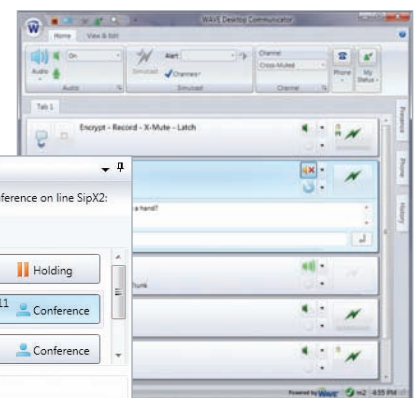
WAVE Desktop Communicator
Home View & Edit
On
Audio
Audio
Alert
Simulcast
Channels
Simulcast
Channel
Cross-Muted
Channel
Phone
My Status
Tab 1
Encrypt - Record - X-Mute - Latch
ference on line SipX2:
a hand?
hunk
Holding
11 Conference
Conference
Presence
Phone
History
Powered by WAVE m2 4:55 PM